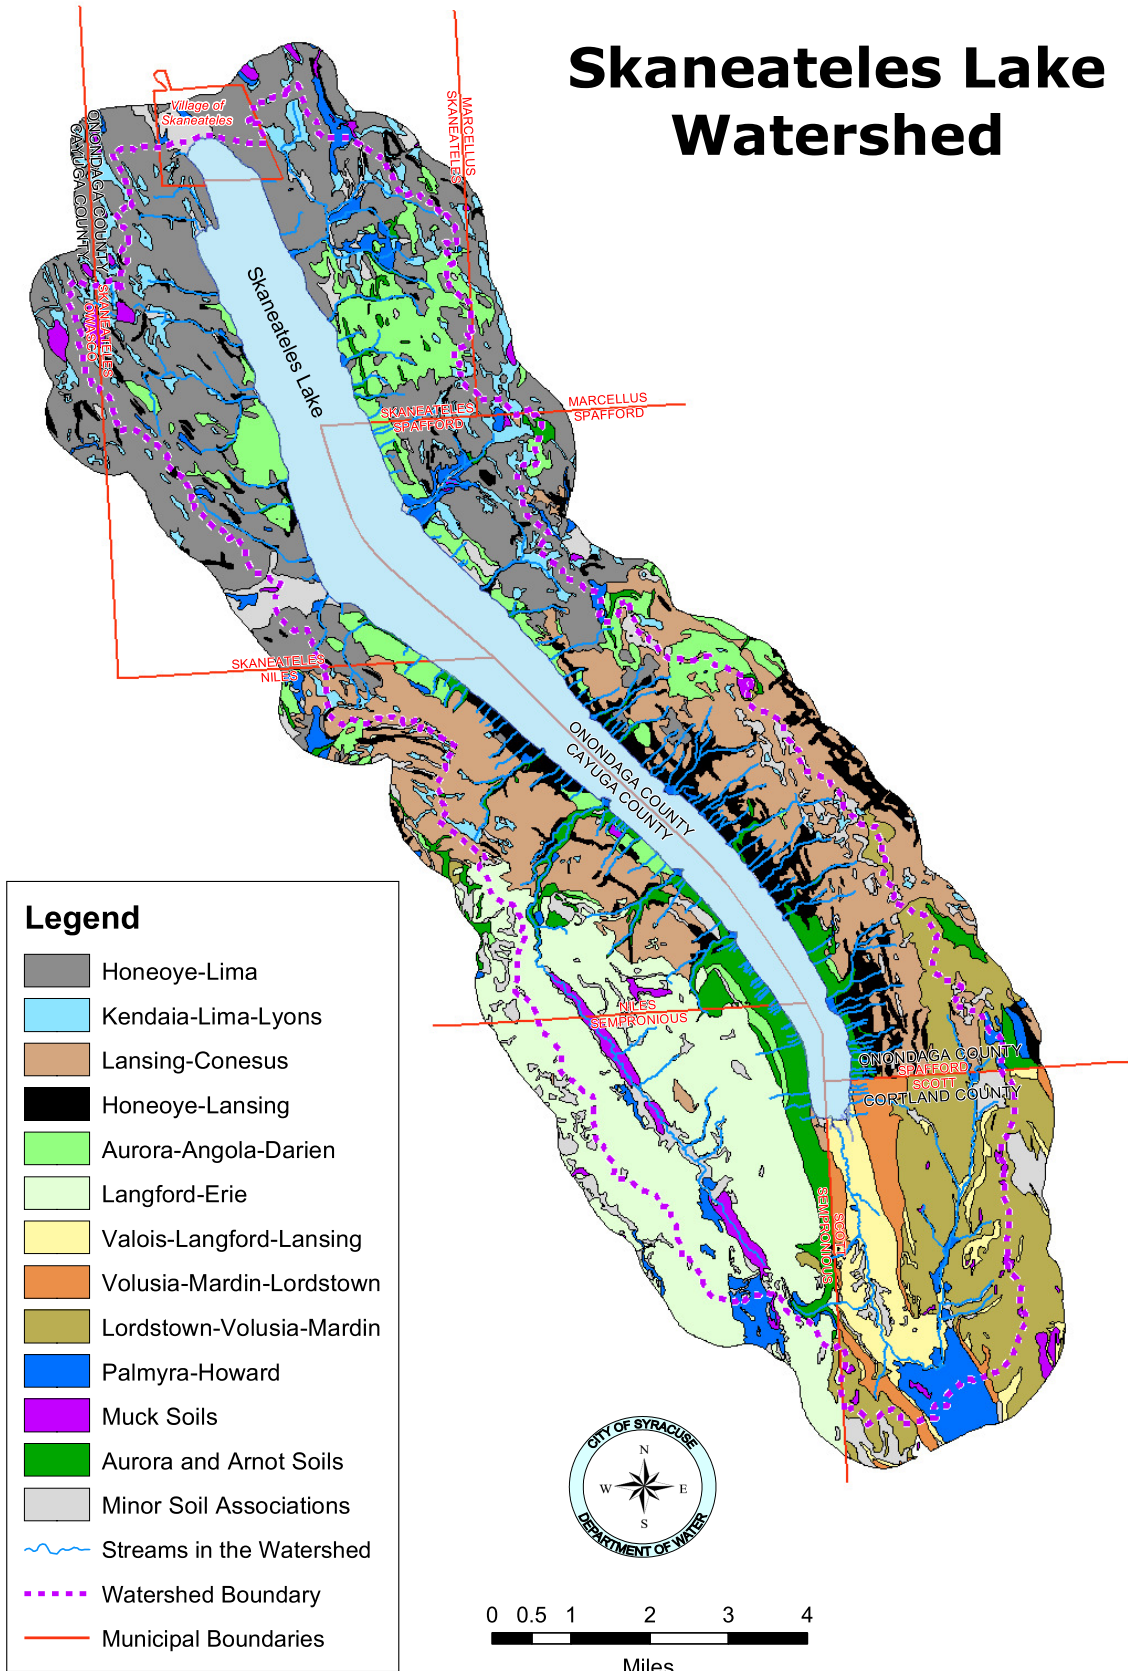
Skaneateles Lake Watershed

Village of Skaneateles

ONONDAGA COUNTY
CAYUGA COUNTY

MARCELLUS
SKANEATELES

SKANEATELES
OWASCO

Skaneateles Lake

SKANEATELES
SPAFFORD

MARCELLUS
SPAFFORD

SKANEATELES
NILES

ONONDAGA COUNTY
CAYUGA COUNTY

NILES
SEMPRONIOUS

ONONDAGA COUNTY
SPAFFORD
SCOTT
CORTLAND COUNTY

SCOTT
SEMPRONIOUS

Legend

Honeoye-Lima
Kendaia-Lima-Lyons
Lansing-Conesus
Honeoye-Lansing
Aurora-Angola-Darien
Langford-Erie
Valois-Langford-Lansing
Volusia-Mardin-Lordstown
Lordstown-Volusia-Mardin
Palmyra-Howard
Muck Soils
Aurora and Arnot Soils
Minor Soil Associations
Streams in the Watershed
Watershed Boundary
Municipal Boundaries

CITY OF SYRACUSE
N
W
E
S
DEPARTMENT OF WATER

0 0.5 1 2 3 4
Miles